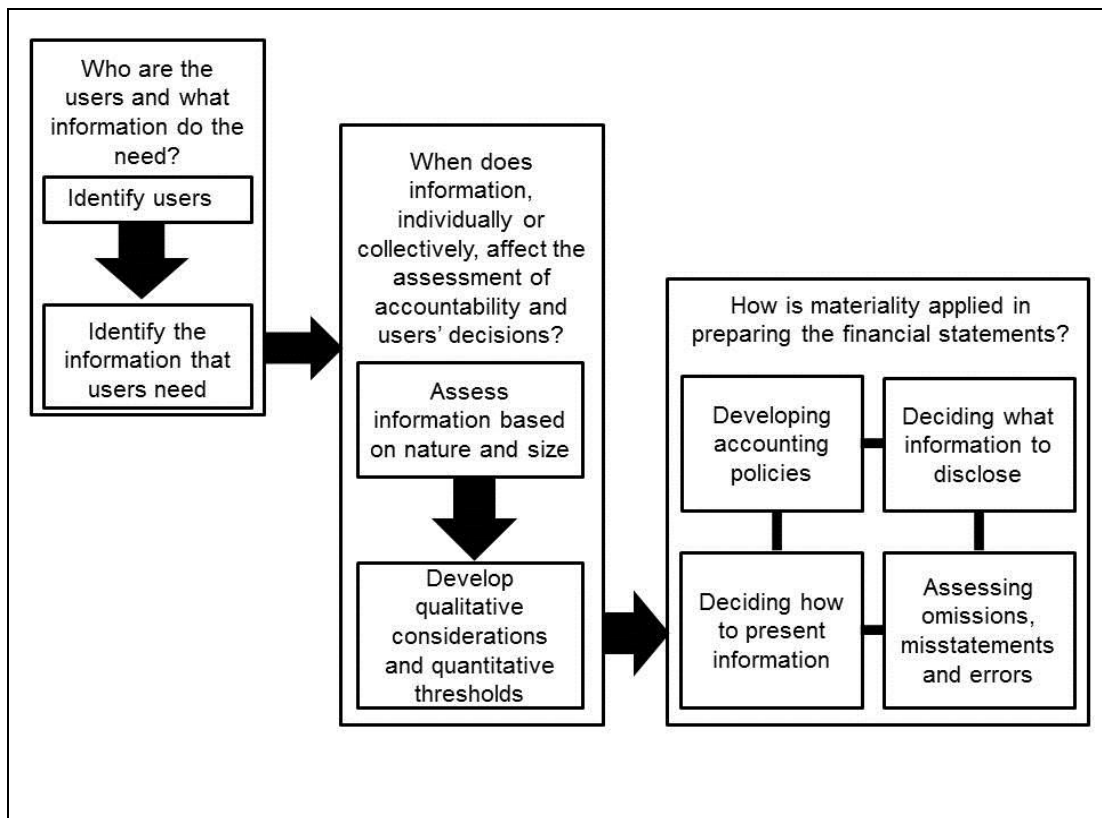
Who are the users and what information do the need?

Identify users

Identify the information that users need

When does information, individually or collectively, affect the assessment of accountability and users' decisions?

Assess information based on nature and size

Develop qualitative considerations and quantitative thresholds

How is materiality applied in preparing the financial statements?

Developing accounting policies

Deciding what information to disclose

Deciding how to present information

Assessing omissions, misstatements and errors